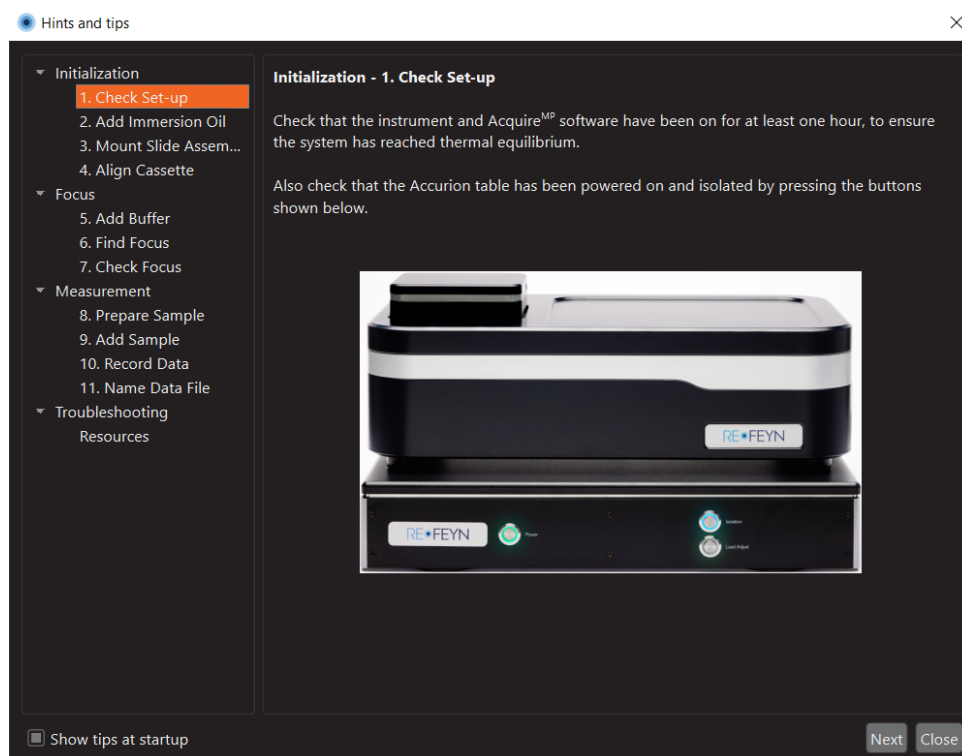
Hints and tips

Initialization
1. Check Set-up
2. Add Immersion Oil
3. Mount Slide Assem...
4. Align Cassette
Focus
5. Add Buffer
6. Find Focus
7. Check Focus
Measurement
8. Prepare Sample
9. Add Sample
10. Record Data
11. Name Data File
Troubleshooting
Resources

Initialization - 1. Check Set-up

Check that the instrument and Acquire$^{MP}$ software have been on for at least one hour, to ensure the system has reached thermal equilibrium.

Also check that the Accurion table has been powered on and isolated by pressing the buttons shown below.

RE•FEYN

RE•FEYN
Power
Isolation
Load Adjust

Show tips at startup

Next
Close